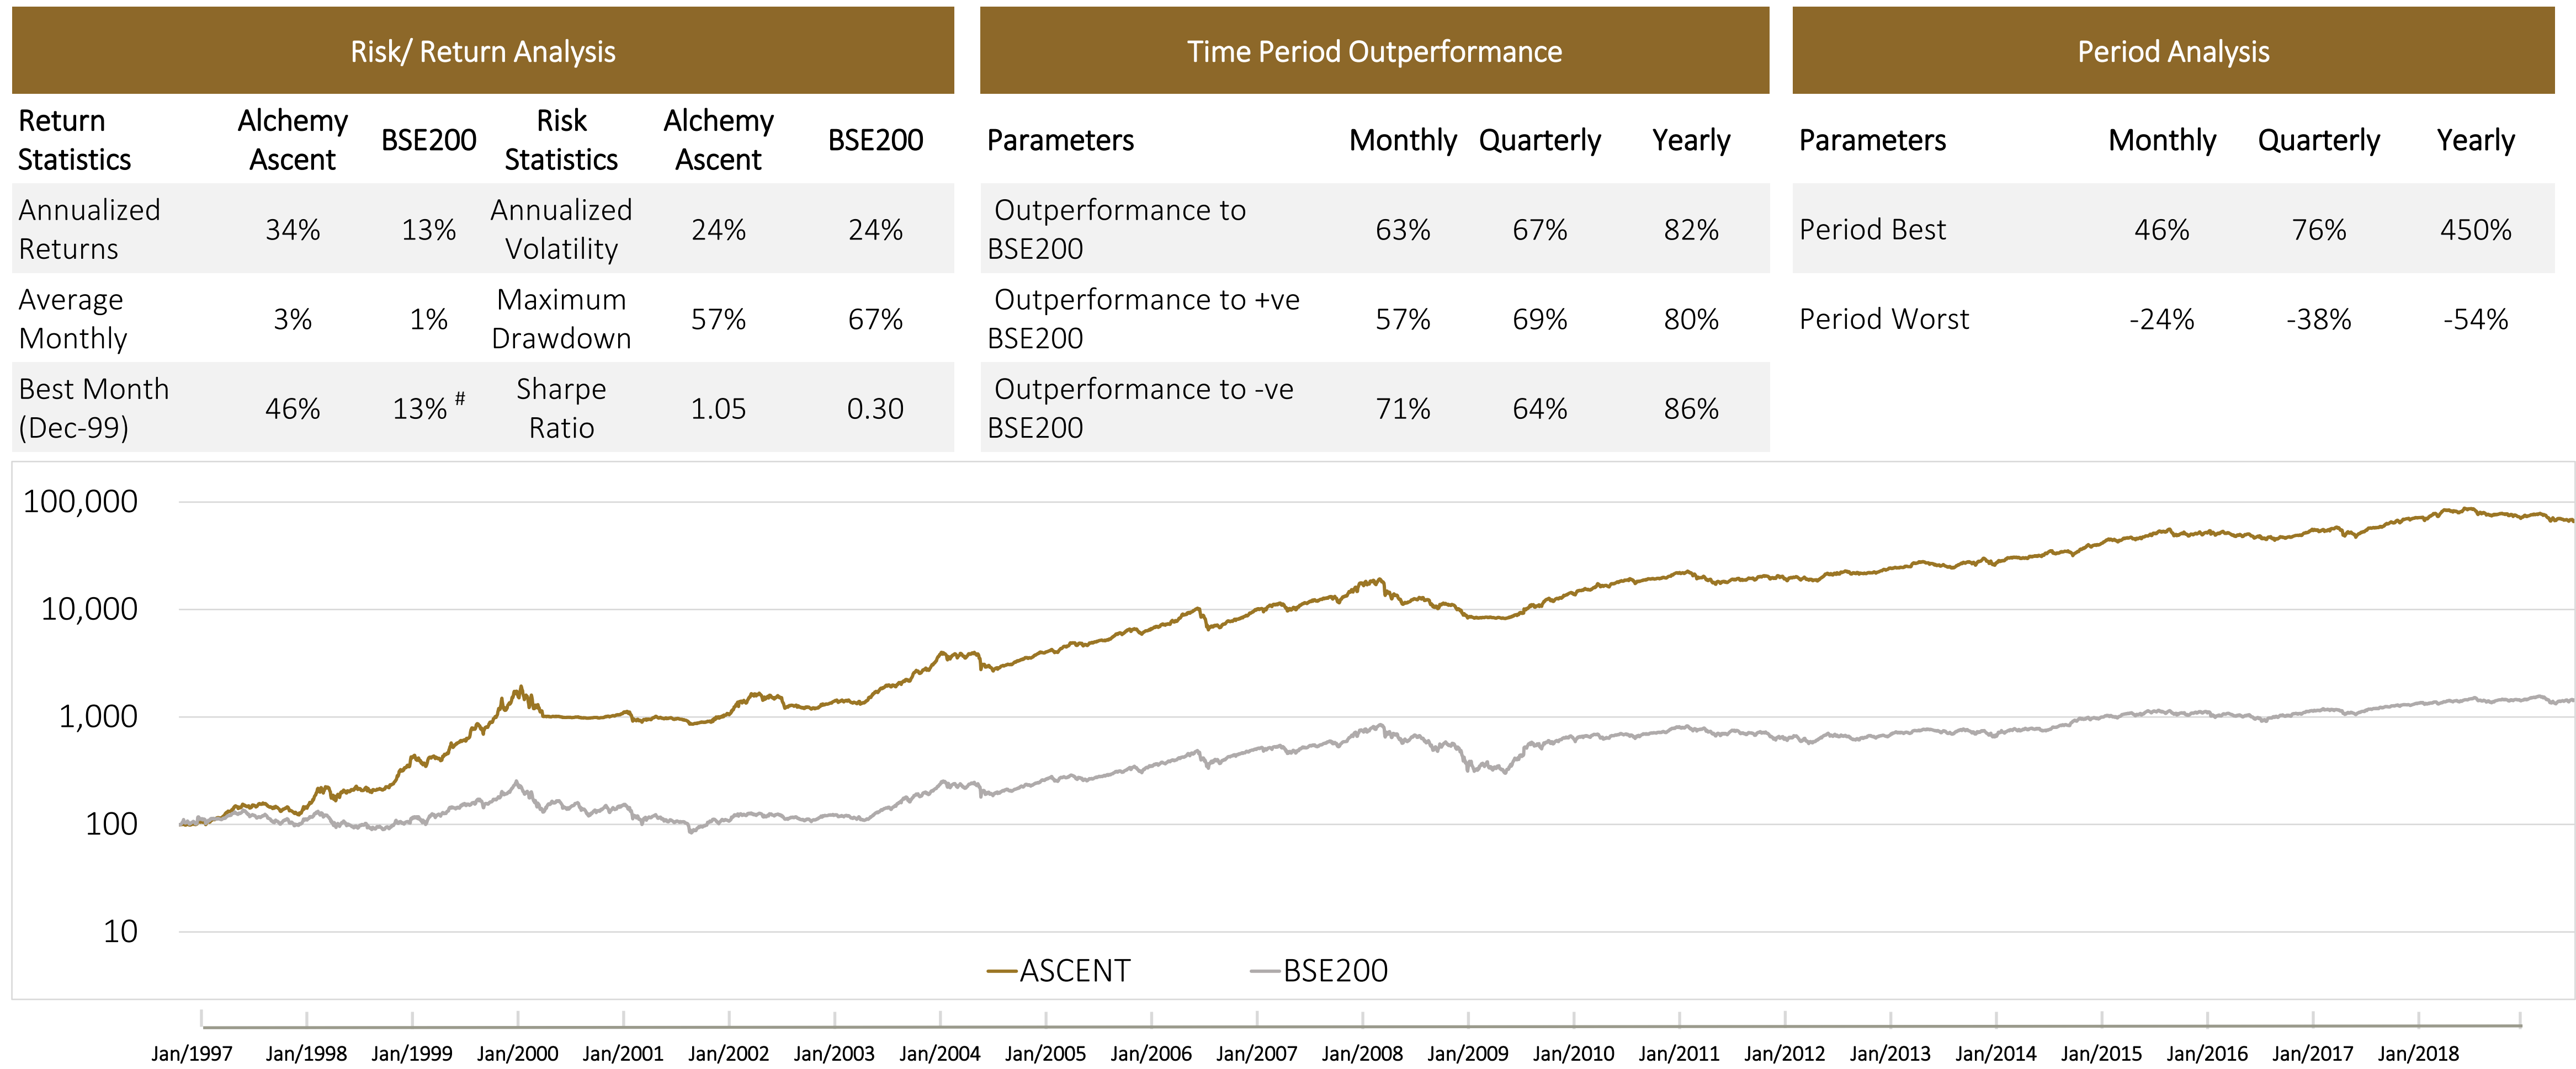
Risk/ Return Analysis

| Return Statistics | Alchemy Ascent | BSE200 | Risk Statistics | Alchemy Ascent | BSE200 |
|---|---|---|---|---|---|
| Annualized Returns | 34% | 13% | Annualized Volatility | 24% | 24% |
| Average Monthly | 3% | 1% | Maximum Drawdown | 57% | 67% |
| Best Month (Dec-99) | 46% | 13% # | Sharpe Ratio | 1.05 | 0.30 |

Time Period Outperformance

| Parameters | Monthly | Quarterly | Yearly |
|---|---|---|---|
| Outperformance to BSE200 | 63% | 67% | 82% |
| Outperformance to +ve BSE200 | 57% | 69% | 80% |
| Outperformance to -ve BSE200 | 71% | 64% | 86% |

Period Analysis

| Parameters | Monthly | Quarterly | Yearly |
|---|---|---|---|
| Period Best | 46% | 76% | 450% |
| Period Worst | -24% | -38% | -54% |

100,000
10,000
1,000
100
10

ASCENT BSE200

Jan/1997 Jan/1998 Jan/1999 Jan/2000 Jan/2001 Jan/2002 Jan/2003 Jan/2004 Jan/2005 Jan/2006 Jan/2007 Jan/2008 Jan/2009 Jan/2010 Jan/2011 Jan/2012 Jan/2013 Jan/2014 Jan/2015 Jan/2016 Jan/2017 Jan/2018